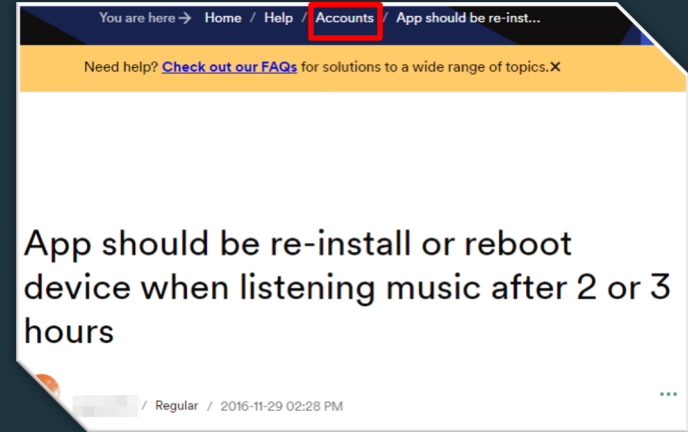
You are here → Home / Help / Accounts / App should be re-inst...

Need help? Check out our FAQs for solutions to a wide range of topics. ✕

App should be re-install or reboot device when listening music after 2 or 3 hours

/ Regular / 2016-11-29 02:28 PM